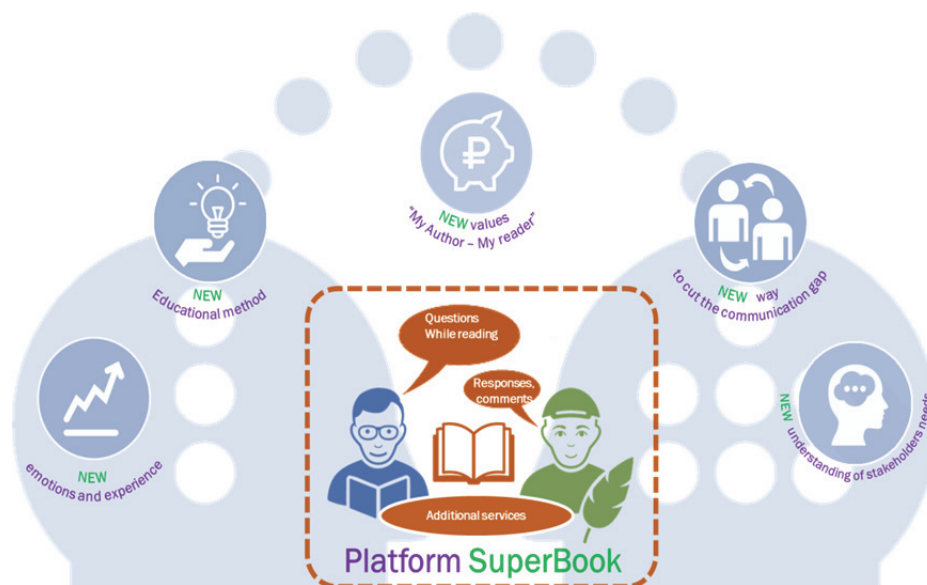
NEW values
"My Author – My reader"

NEW
Educational method

NEW way
to cut the communication gap

NEW
emotions and experience

NEW
understanding of stakeholders need

Questions
While reading

Responses,
comments

Additional services

Platform SuperBook